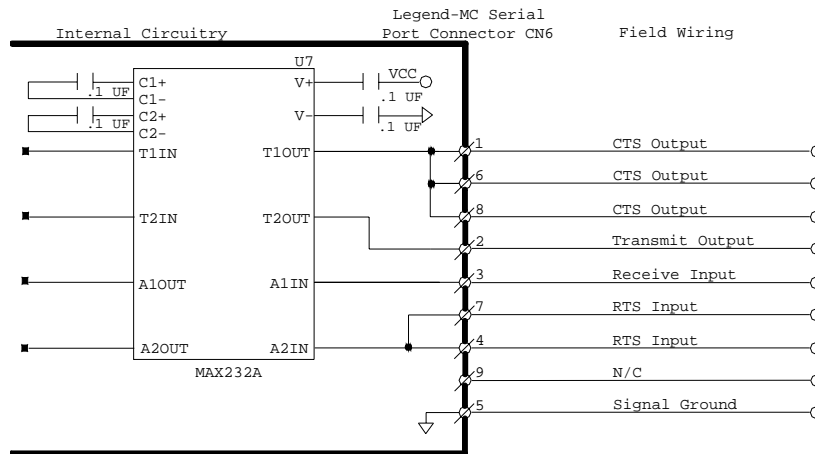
Internal Circuitry

Legend-MC Serial Port Connector CN6

Field Wiring

U7

C1+
C1-
.1 UF
C2+
C2-
.1 UF

V+
VCC
.1 UF
V-
.1 UF

T1IN
T1OUT
T2IN
T2OUT
A1OUT
A1IN
A2OUT
A2IN

MAX232A

1 CTS Output
6 CTS Output
8 CTS Output
2 Transmit Output
3 Receive Input
7 RTS Input
4 RTS Input
9 N/C
5 Signal Ground